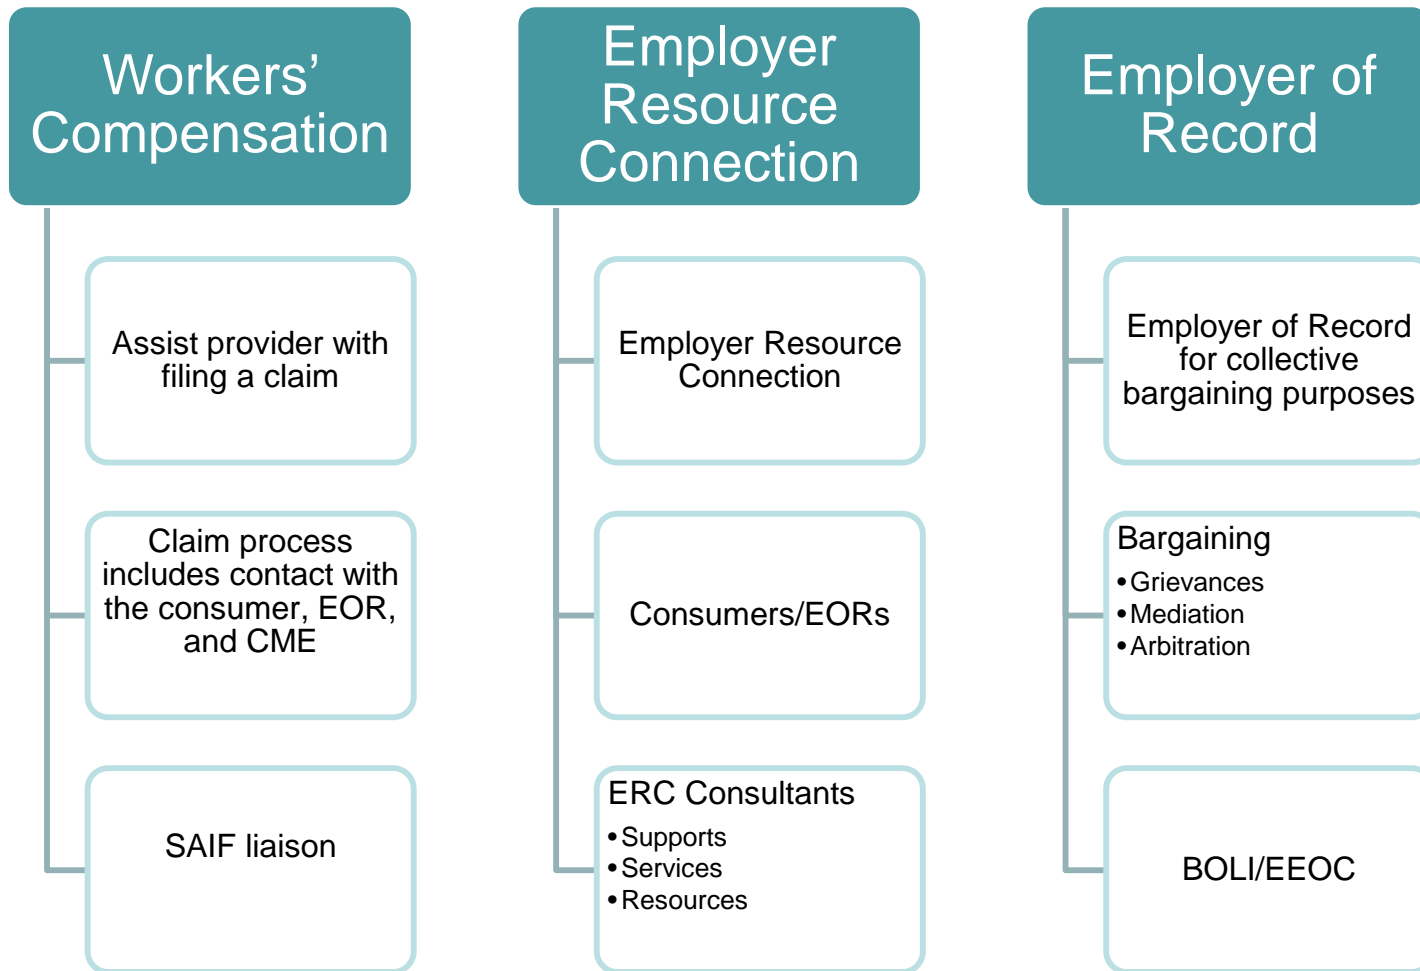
Workers' Compensation

Assist provider with filing a claim

Claim process includes contact with the consumer, EOR, and CME

SAIF liaison

Employer Resource Connection

Employer Resource Connection

Consumers/EORs

ERC Consultants
• Supports
• Services
• Resources

Employer of Record

Employer of Record for collective bargaining purposes

Bargaining
• Grievances
• Mediation
• Arbitration

BOLI/EEOC